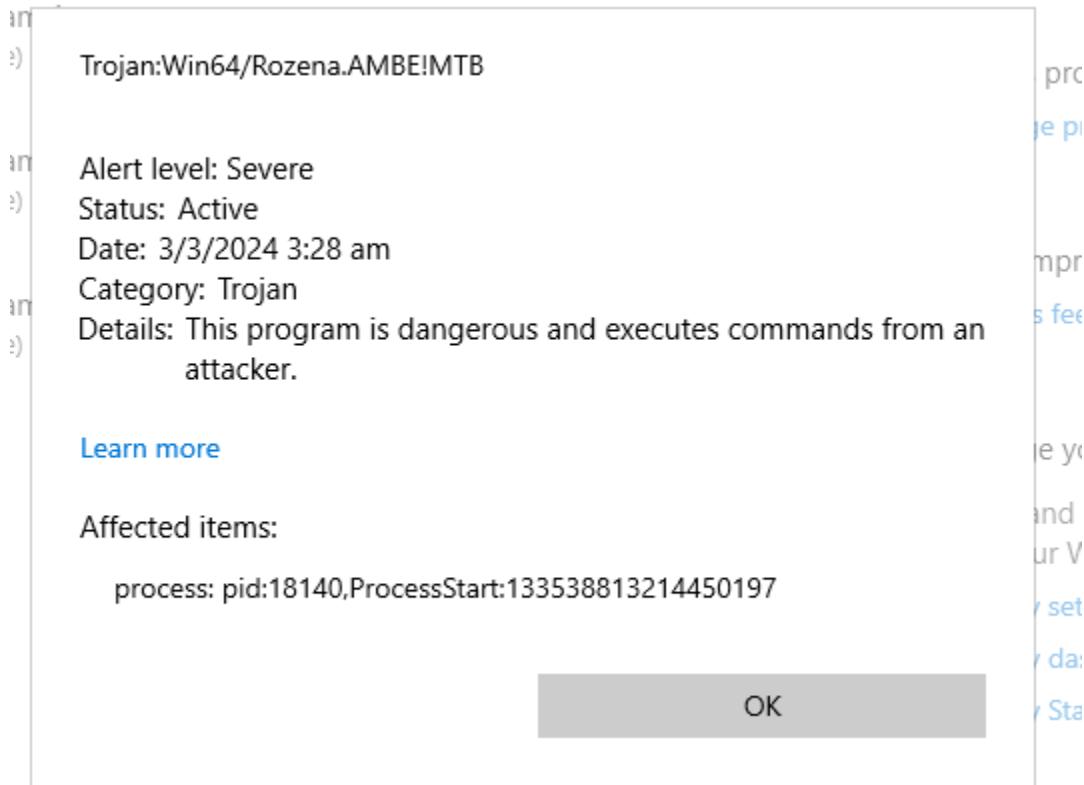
Trojan:Win64/Rozena.AMBE!MTB

Alert level: Severe
Status: Active
Date: 3/3/2024 3:28 am
Category: Trojan
Details: This program is dangerous and executes commands from an attacker.

Learn more

Affected items:

process: pid:18140,ProcessStart:133538813214450197

OK